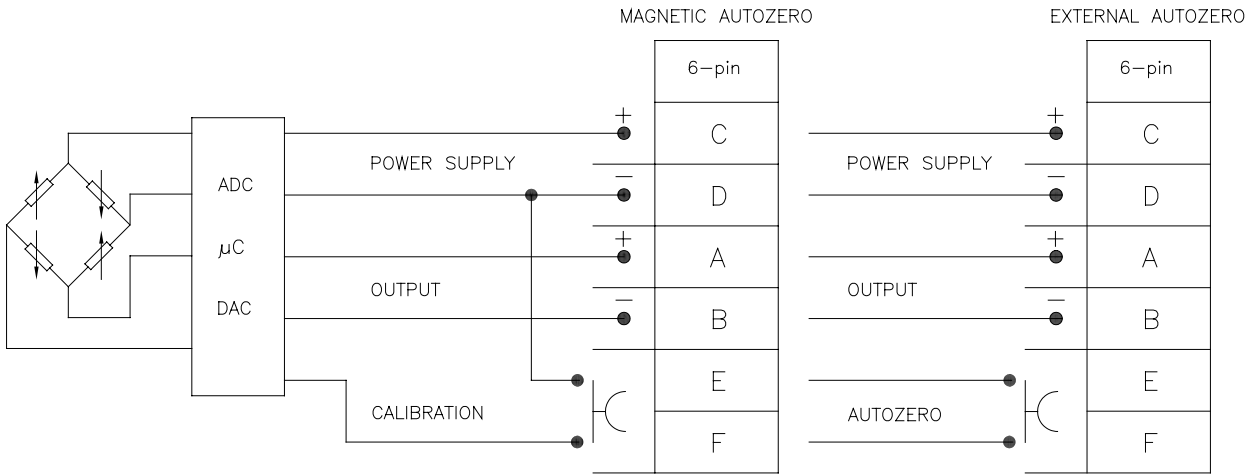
MAGNETIC AUTOZERO

EXTERNAL AUTOZERO

ADC
μC
DAC

POWER SUPPLY
OUTPUT
CALIBRATION

+
−
+
−

| 6−pin |
|---|
| C |
| D |
| A |
| B |
| E |
| F |

POWER SUPPLY
OUTPUT
AUTOZERO

+
−
+
−

| 6−pin |
|---|
| C |
| D |
| A |
| B |
| E |
| F |